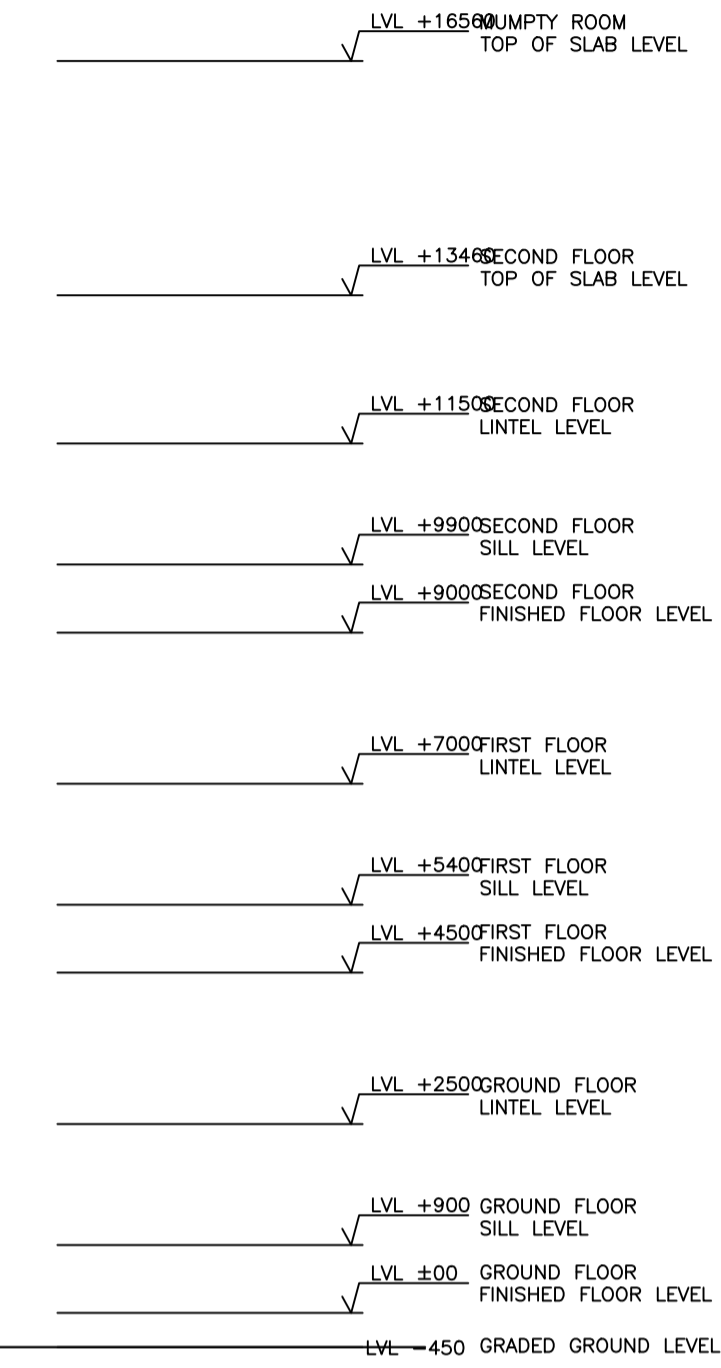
LVL +16500 MUMPTY ROOM
TOP OF SLAB LEVEL

LVL +13460 SECOND FLOOR
TOP OF SLAB LEVEL

LVL +11500 SECOND FLOOR
LINTEL LEVEL

LVL +9900 SECOND FLOOR
SILL LEVEL

LVL +9000 SECOND FLOOR
FINISHED FLOOR LEVEL

LVL +7000 FIRST FLOOR
LINTEL LEVEL

LVL +5400 FIRST FLOOR
SILL LEVEL

LVL +4500 FIRST FLOOR
FINISHED FLOOR LEVEL

LVL +2500 GROUND FLOOR
LINTEL LEVEL

LVL +900 GROUND FLOOR
SILL LEVEL

LVL ±00 GROUND FLOOR
FINISHED FLOOR LEVEL

LVL −450 GRADED GROUND LEVEL